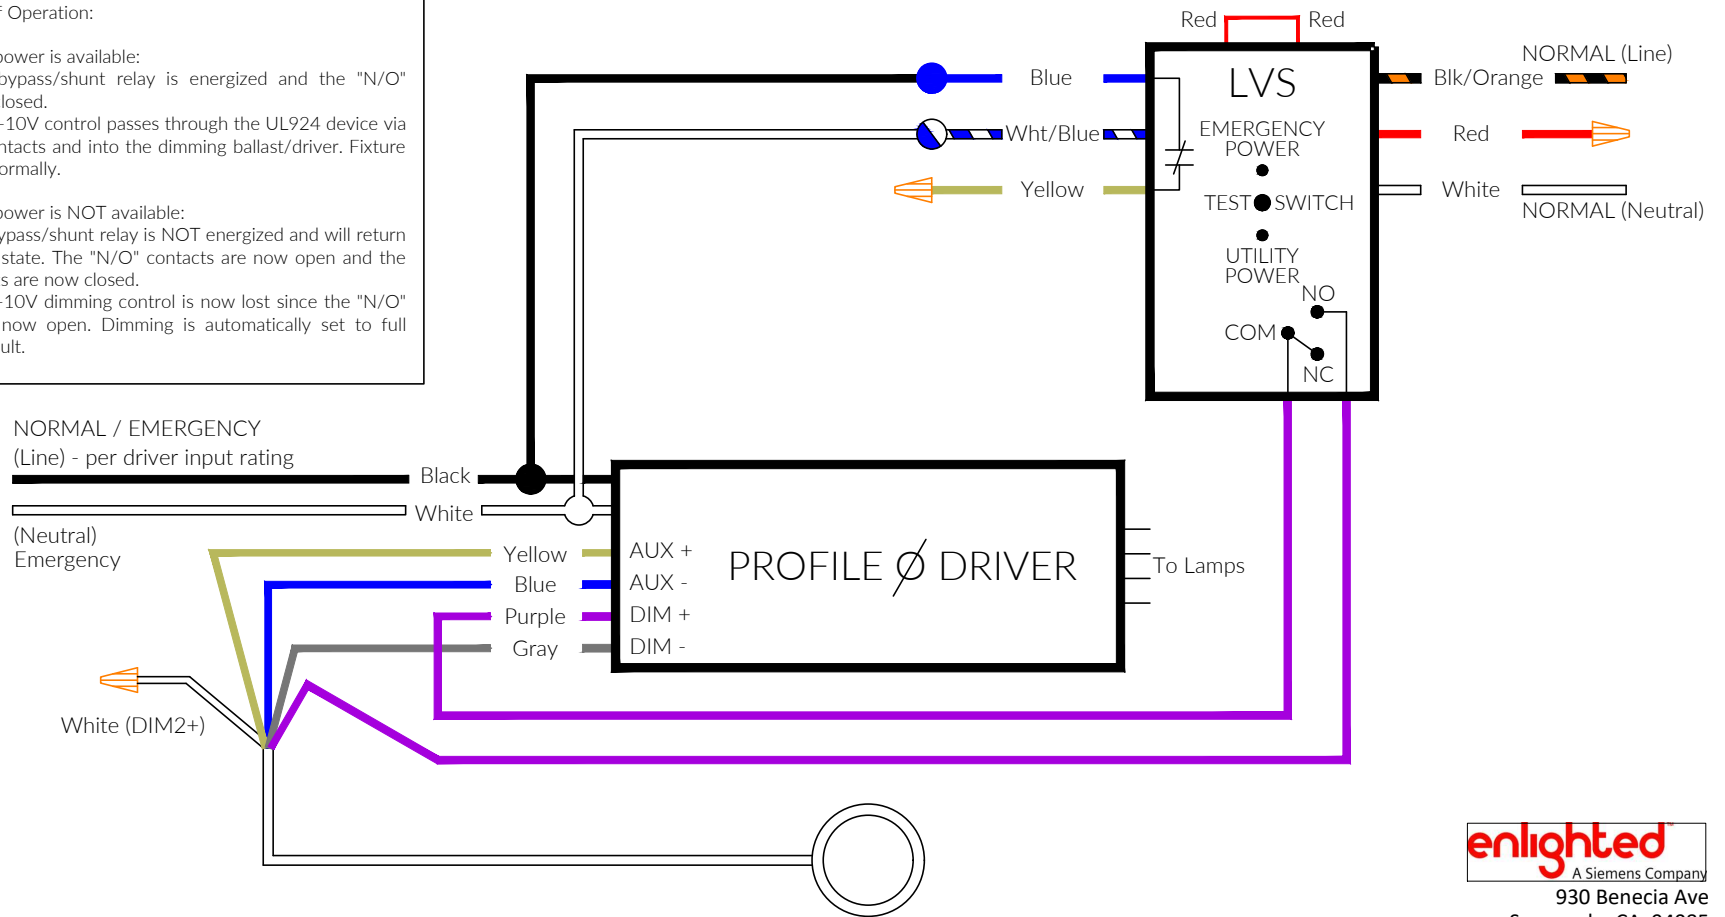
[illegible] Operation:

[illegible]power is available:
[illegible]ypass/shunt relay is energized and the "N/O" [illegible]losed.
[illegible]-10V control passes through the UL924 device via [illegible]ntacts and into the dimming ballast/driver. Fixture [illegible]ormally.

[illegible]power is NOT available:
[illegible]ypass/shunt relay is NOT energized and will return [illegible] state. The "N/O" contacts are now open and the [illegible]s are now closed.
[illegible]-10V dimming control is now lost since the "N/O" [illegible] now open. Dimming is automatically set to full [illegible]ult.

Red
Red
Blue
Wht/Blue
Yellow
LVS
EMERGENCY POWER
TEST SWITCH
UTILITY POWER
NO
COM
NC
NORMAL (Line)
Blk/Orange
Red
White
NORMAL (Neutral)

NORMAL / EMERGENCY
(Line) - per driver input rating
Black
White
(Neutral)
Emergency
Yellow
Blue
Purple
Gray
AUX +
AUX -
DIM +
DIM -
PROFILE Ø DRIVER
To Lamps
White (DIM2+)

enlighted
A Siemens Company
930 Benecia Ave
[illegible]